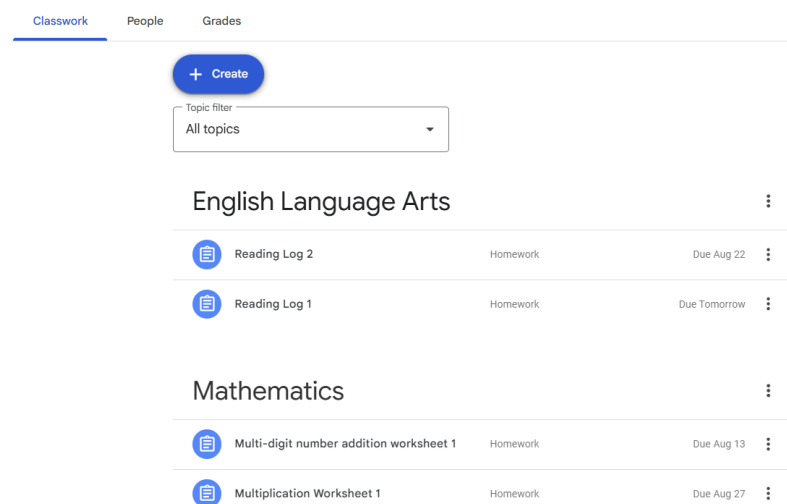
Classwork People Grades

+ Create

Topic filter
All topics

English Language Arts

Reading Log 2 Homework Due Aug 22

Reading Log 1 Homework Due Tomorrow

Mathematics

Multi-digit number addition worksheet 1 Homework Due Aug 13

Multiplication Worksheet 1 Homework Due Aug 27